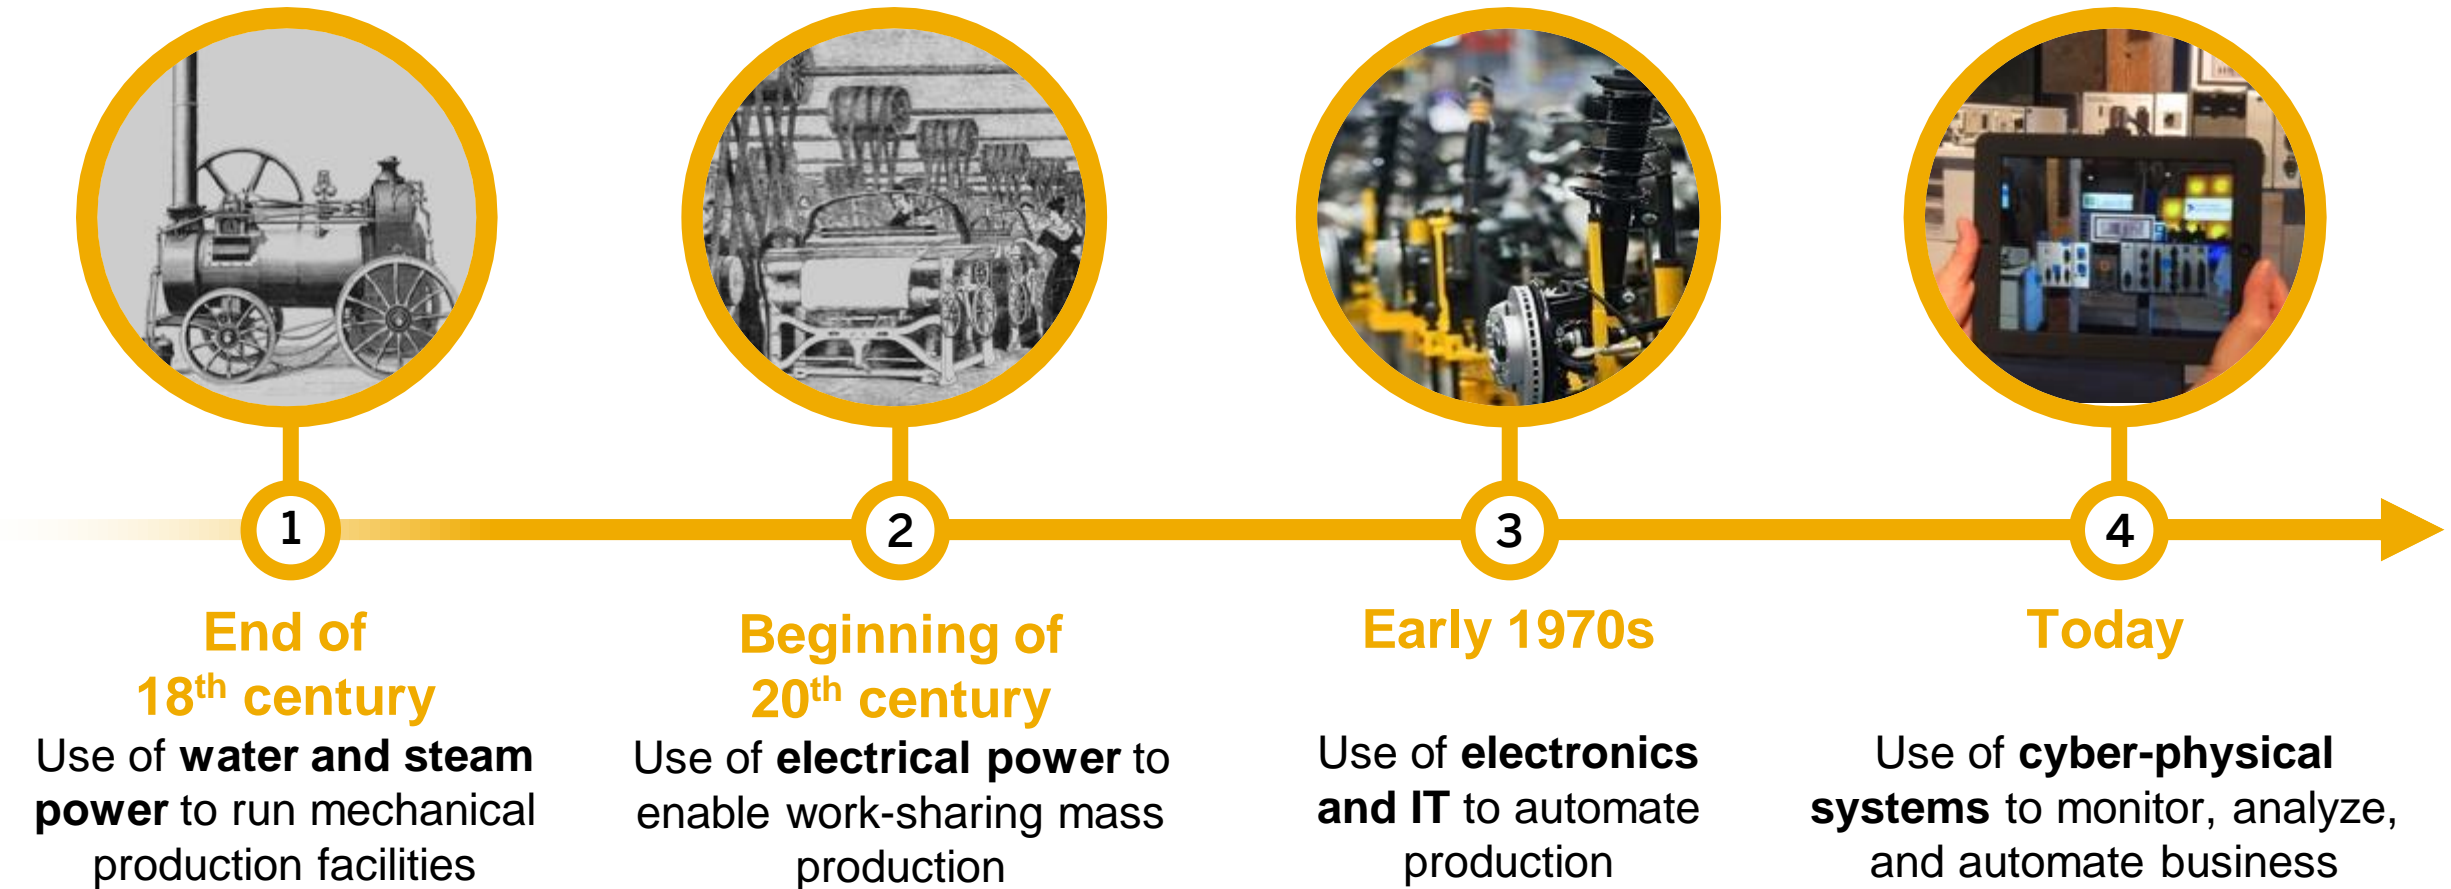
1

End of $18^{th}$ century

Use of water and steam power to run mechanical production facilities

2

Beginning of $20^{th}$ century

Use of electrical power to enable work-sharing mass production

3

Early 1970s

Use of electronics and IT to automate production

4

Today

Use of cyber-physical systems to monitor, analyze, and automate business